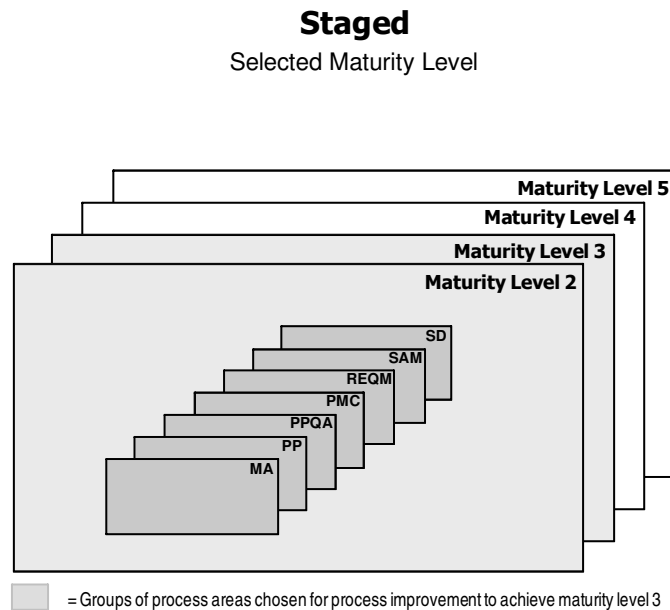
**Staged**

Selected Maturity Level

Maturity Level 5

Maturity Level 4

Maturity Level 3

Maturity Level 2

SD

SAM

REQM

PMC

PPQA

PP

MA

= Groups of process areas chosen for process improvement to achieve maturity level 3